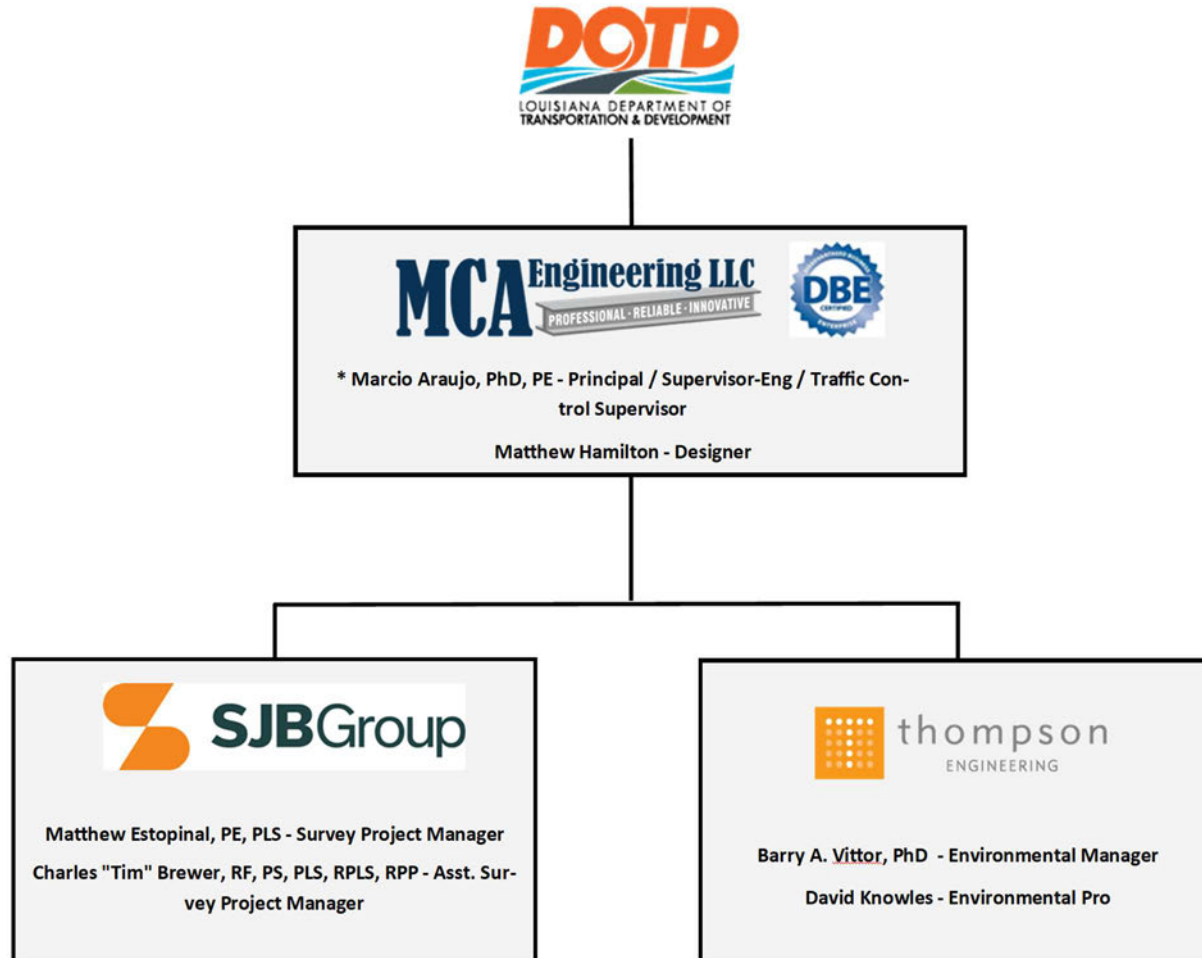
DOTD
LOUISIANA DEPARTMENT OF TRANSPORTATION & DEVELOPMENT

MCA Engineering LLC
PROFESSIONAL · RELIABLE · INNOVATIVE
DBE
CERTIFIED

* Marcio Araujo, PhD, PE - Principal / Supervisor-Eng / Traffic Control Supervisor

Matthew Hamilton - Designer

SJBGroup

Matthew Estopinal, PE, PLS - Survey Project Manager

Charles "Tim" Brewer, RF, PS, PLS, RPLS, RPP - Asst. Survey Project Manager

thompson
ENGINEERING

Barry A. Vittor, PhD - Environmental Manager

David Knowles - Environmental Pro